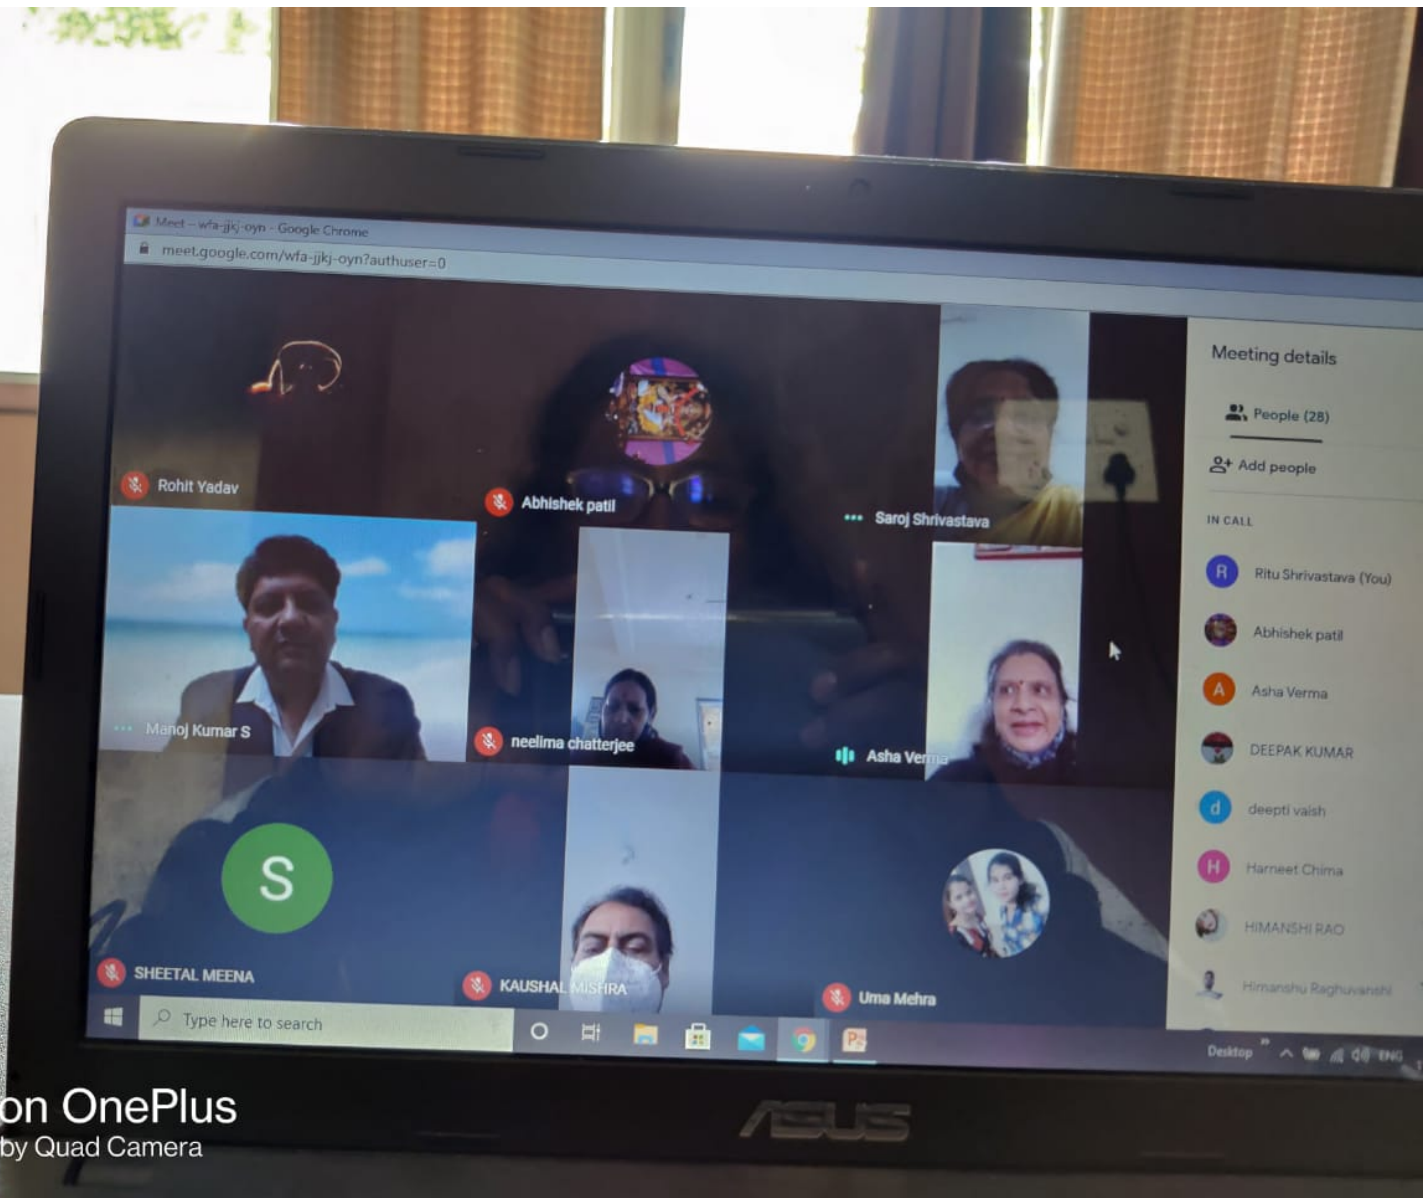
Meet – wfa-jjkj-oyn - Google Chrome
meet.google.com/wfa-jjkj-oyn?authuser=0

Rohit Yadav
Abhishek patil
Saroj Shrivastava
Manoj Kumar S
neelima chatterjee
Asha Verma
S
SHEETAL MEENA
KAUSHAL MISHRA
Uma Mehra

Meeting details
People (28)
Add people
IN CALL
R Ritu Shrivastava (You)
Abhishek patil
A Asha Verma
DEEPAK KUMAR
d deepti vaish
H Harneet Chima
HIMANSHI RAO
Himanshu Raghuvanshi

Type here to search
Desktop ENG

ASUS

on OnePlus
by Quad Camera